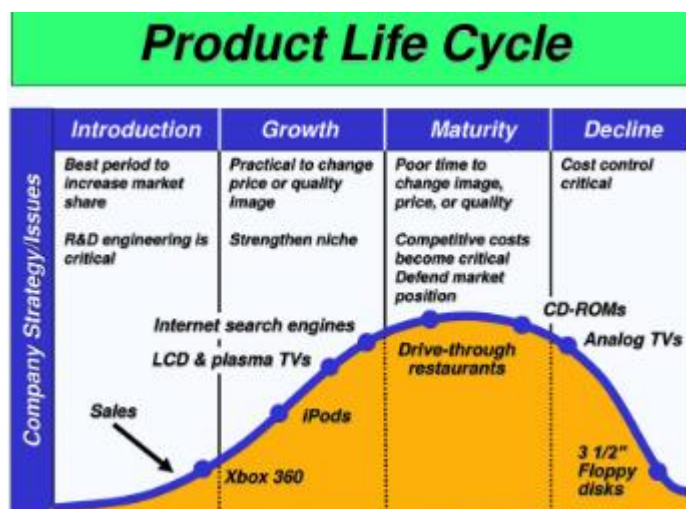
Product Life Cycle

Company Strategy/Issues

| Introduction | Growth | Maturity | Decline |
|---|---|---|---|
| Best period to increase market share<br><br>R&D engineering is critical | Practical to change price or quality image<br><br>Strengthen niche | Poor time to change image, price, or quality<br><br>Competitive costs become critical<br>Defend market position | Cost control critical |

Internet search engines

LCD & plasma TVs

Sales

iPods

Xbox 360

Drive-through restaurants

CD-ROMs

Analog TVs

3 1/2" Floppy disks